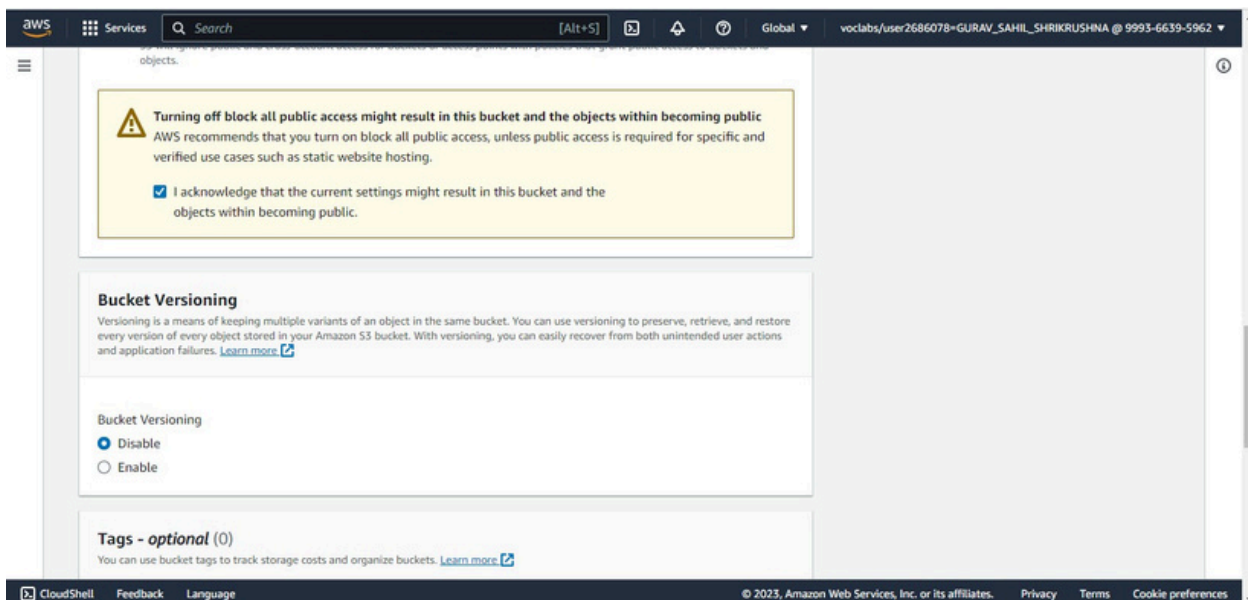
aws Services Search [Alt+S] Global ▼ voclabs/user2686078=GURAV_SAHIL_SHRIKRUSHNA @ 9993-6639-5962 ▼

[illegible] objects.

Turning off block all public access might result in this bucket and the objects within becoming public
AWS recommends that you turn on block all public access, unless public access is required for specific and verified use cases such as static website hosting.

I acknowledge that the current settings might result in this bucket and the objects within becoming public.

Bucket Versioning
Versioning is a means of keeping multiple variants of an object in the same bucket. You can use versioning to preserve, retrieve, and restore every version of every object stored in your Amazon S3 bucket. With versioning, you can easily recover from both unintended user actions and application failures. Learn more

Bucket Versioning
Disable
Enable

Tags - optional (0)
You can use bucket tags to track storage costs and organize buckets. Learn more

CloudShell Feedback Language © 2023, Amazon Web Services, Inc. or its affiliates. Privacy Terms Cookie preferences